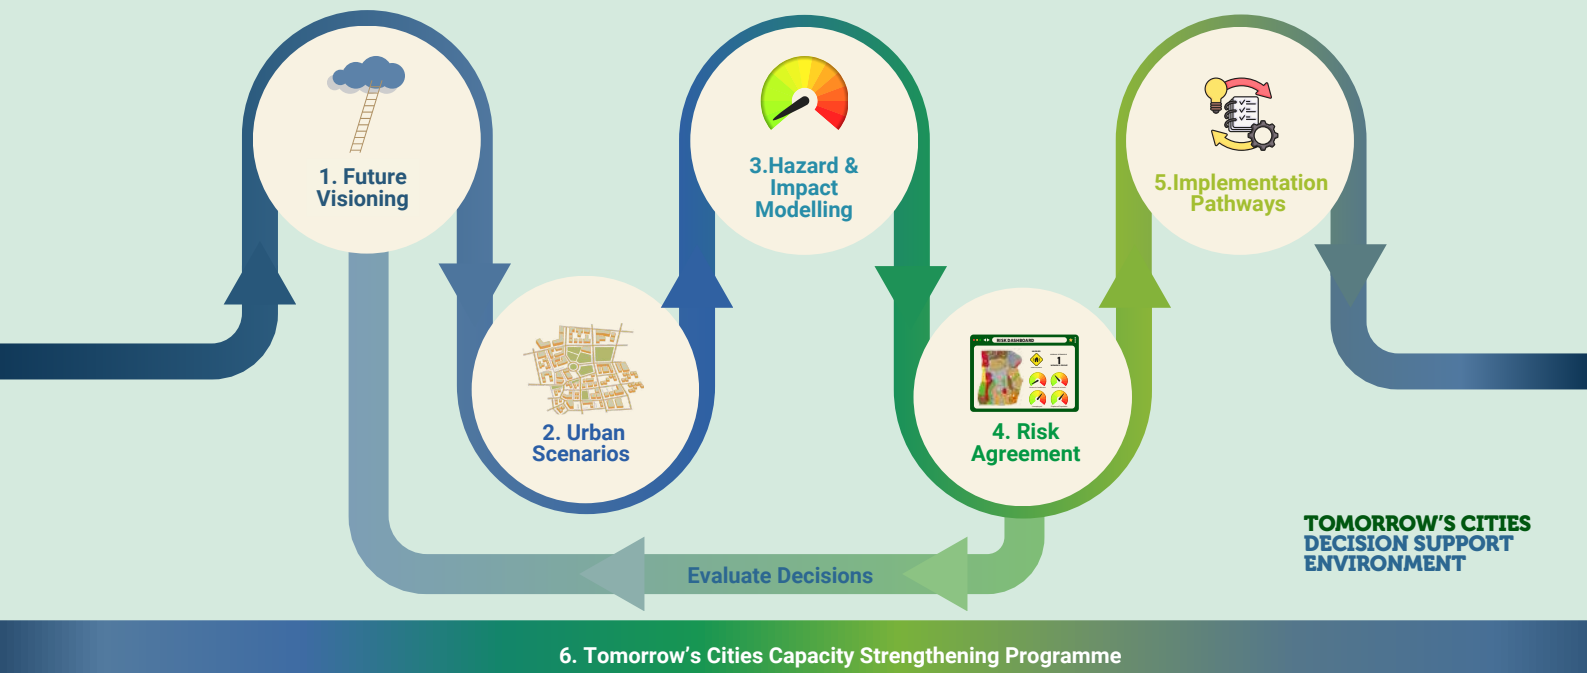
1. Future Visioning

2. Urban Scenarios

3.Hazard & Impact Modelling

4. Risk Agreement

5.Implementation Pathways

Evaluate Decisions

TOMORROW'S CITIES DECISION SUPPORT ENVIRONMENT

6. Tomorrow's Cities Capacity Strengthening Programme